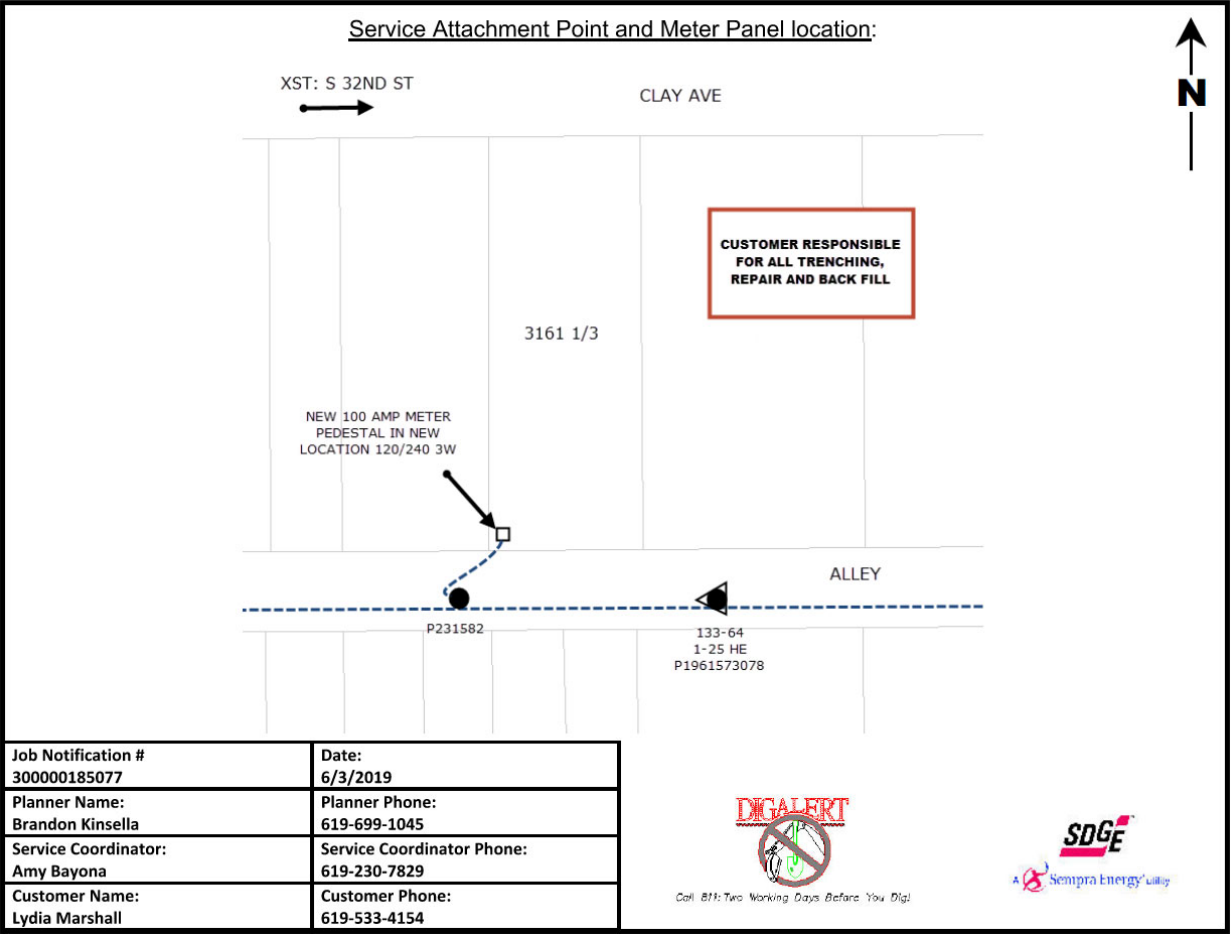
Service Attachment Point and Meter Panel location:

N

XST: S 32ND ST

CLAY AVE

CUSTOMER RESPONSIBLE FOR ALL TRENCHING, REPAIR AND BACK FILL

3161 1/3

NEW 100 AMP METER PEDESTAL IN NEW LOCATION 120/240 3W

ALLEY

P231582

133-64
1-25 HE
P1961573078

| Job Notification # 300000185077 | Date: 6/3/2019 |
|---|---|
| Planner Name: Brandon Kinsella | Planner Phone: 619-699-1045 |
| Service Coordinator: Amy Bayona | Service Coordinator Phone: 619-230-7829 |
| Customer Name: Lydia Marshall | Customer Phone: 619-533-4154 |

DIGALERT
Call 811: Two Working Days Before You Dig!

SDGE
A Sempra Energy utility